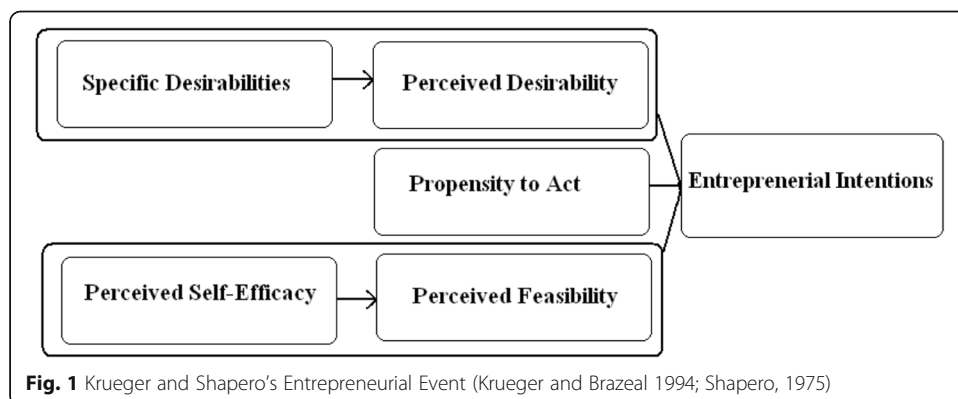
Specific Desirabilities

Perceived Desirability

Propensity to Act

Entreprenerial Intentions

Perceived Self-Efficacy

Perceived Feasibility

Fig. 1 Krueger and Shapero's Entrepreneurial Event (Krueger and Brazeal 1994; Shapero, 1975)